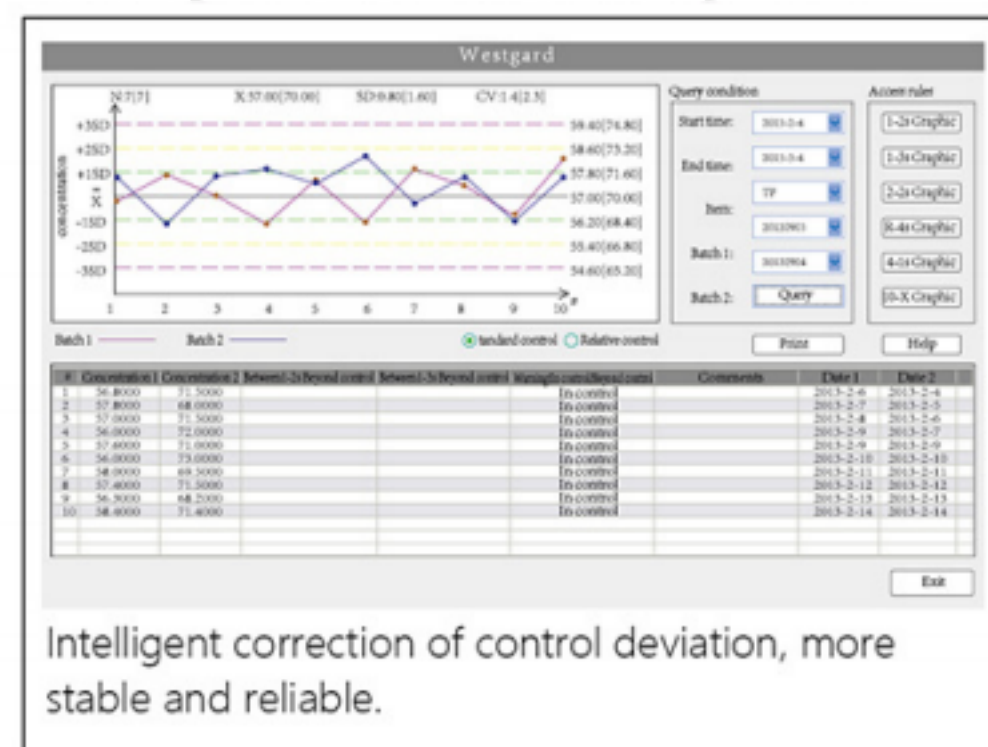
Westgard

N:7[7] X:57.00[70.00] SD:0.80[1.60] CV:1.4[2.3]

+3SD
+2SD
+1SD
$\bar{X}$
-1SD
-2SD
-3SD

concentration

59.40[76.80]
58.60[73.20]
57.80[71.60]
57.00[70.00]
56.20[68.40]
55.40[66.80]
54.60[65.20]

1 2 3 4 5 6 7 8 9 10 #

Batch 1 Batch 2

Standard control Relative control

Query condition

Start time: 2013-2-6
End time: 2013-3-6
Item: TP
2013090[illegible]
Batch 1: 2013090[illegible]
Batch 2: Query

Access rules

1-2s Graphic
1-3s Graphic
2-2s Graphic
R-4s Graphic
4-1s Graphic
10-X Graphic

Print Help

| # | Concentration 1 | Concentration 2 | Between1-2s Beyond control | Between1-3s Beyond control | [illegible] | Comments | Date 1 | Date 2 |
|---|---|---|---|---|---|---|---|---|
| 1 | 56.8000 | 71.5000 | | | In control | | 2013-2-6 | 2013-2-4 |
| 2 | 57.8000 | 68.0000 | | | In control | | 2013-2-7 | 2013-2-5 |
| 3 | 57.0000 | 71.5000 | | | In control | | 2013-2-8 | 2013-2-6 |
| 4 | 56.0000 | 72.0000 | | | In control | | 2013-2-9 | 2013-2-7 |
| 5 | 57.6000 | 71.0000 | | | In control | | 2013-2-9 | 2013-2-9 |
| 6 | 56.0000 | 73.0000 | | | In control | | 2013-2-10 | 2013-2-10 |
| 7 | 58.0000 | 69.5000 | | | In control | | 2013-2-11 | 2013-2-11 |
| 8 | 57.4000 | 71.5000 | | | In control | | 2013-2-12 | 2013-2-12 |
| 9 | 56.3000 | 68.2000 | | | In control | | 2013-2-13 | 2013-2-13 |
| 10 | 58.4000 | 71.4000 | | | In control | | 2013-2-14 | 2013-2-14 |

Exit

Intelligent correction of control deviation, more stable and reliable.